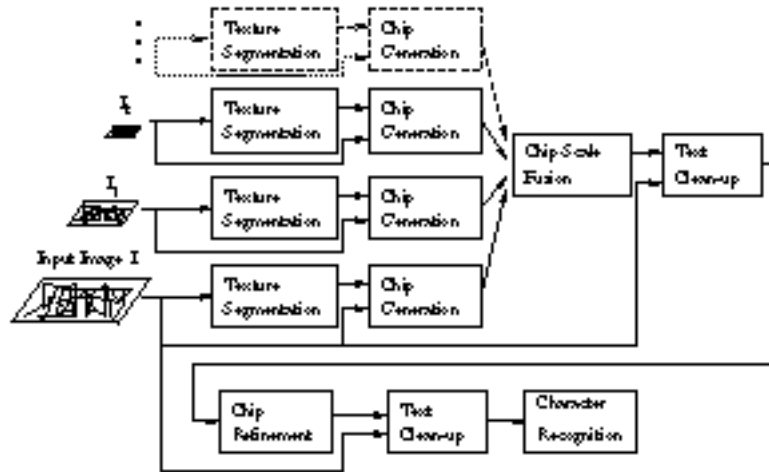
Texture Segmentation

Chip Generation

$I_2$

Texture Segmentation

Chip Generation

Chip-Scale Fusion

Text Clean-up

$I_1$

Texture Segmentation

Chip Generation

Input Image I

Texture Segmentation

Chip Generation

Chip Refinement

Text Clean-up

Character Recognition